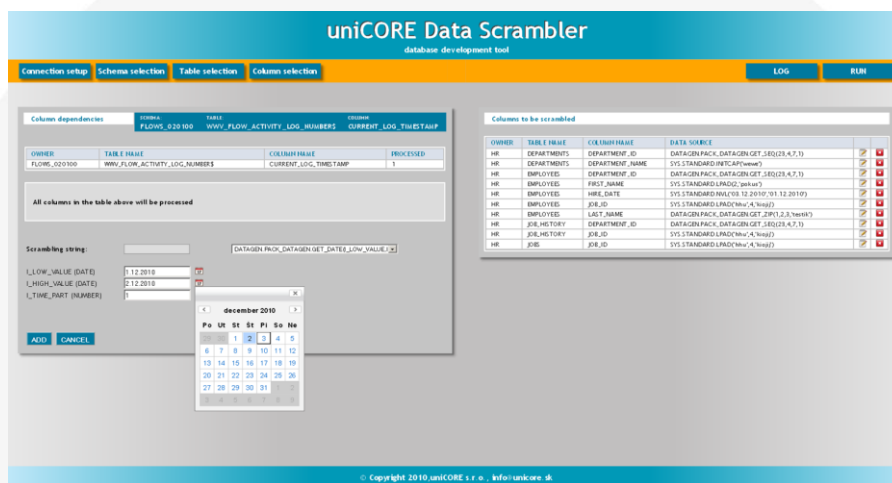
uniCORE Data Scrambler
database development tool

Connection setup | Schema selection | Table selection | Column selection | LOG | RUN

Column dependencies | SCHEMA FLOWS_020100 | TABLE WWV_FLOW_ACTIVITY_LOG_NUMBERS | COLUMN CURRENT_LOG_TIMESTAMP

| OWNER | TABLE NAME | COLUMN NAME | PROCESSED |
|---|---|---|---|
| FLOWS_020100 | WWV_FLOW_ACTIVITY_LOG_NUMBERS | CURRENT_LOG_TIMESTAMP | 1 |

All columns in the table above will be processed

Scrambling string: DATAGEN.PACK_DATAGEN.GET_DATE(I_LOW_VALUE,I

I_LOW_VALUE (DATE) 1.12.2010
I_HIGH_VALUE (DATE) 2.12.2010
I_TIME_PART (NUMBER) 1

ADD CANCEL

december 2010
| Po | Ut | St | Št | Pi | So | Ne |
|---|---|---|---|---|---|---|
| 29 | 30 | 1 | 2 | 3 | 4 | 5 |
| 6 | 7 | 8 | 9 | 10 | 11 | 12 |
| 13 | 14 | 15 | 16 | 17 | 18 | 19 |
| 20 | 21 | 22 | 23 | 24 | 25 | 26 |
| 27 | 28 | 29 | 30 | 31 | 1 | 2 |
| 3 | 4 | 5 | 6 | 7 | 8 | 9 |

Columns to be scrambled

| OWNER | TABLE NAME | COLUMN NAME | DATA SOURCE |
|---|---|---|---|
| HR | DEPARTMENTS | DEPARTMENT_ID | DATAGEN.PACK_DATAGEN.GET_SEQ(23,4,7,1) |
| HR | DEPARTMENTS | DEPARTMENT_NAME | SYS.STANDARD.INITCAP('wewe') |
| HR | EMPLOYEES | DEPARTMENT_ID | DATAGEN.PACK_DATAGEN.GET_SEQ(23,4,7,1) |
| HR | EMPLOYEES | FIRST_NAME | SYS.STANDARD.LPAD(2,'pokus') |
| HR | EMPLOYEES | HIRE_DATE | SYS.STANDARD.NVL('03.12.2010','01.12.2010') |
| HR | EMPLOYEES | JOB_ID | SYS.STANDARD.LPAD('khu',4,'kioji') |
| HR | EMPLOYEES | LAST_NAME | DATAGEN.PACK_DATAGEN.GET_ZIP(1,2,3,'testik') |
| HR | JOB_HISTORY | DEPARTMENT_ID | DATAGEN.PACK_DATAGEN.GET_SEQ(23,4,7,1) |
| HR | JOB_HISTORY | JOB_ID | SYS.STANDARD.LPAD('khu',4,'kioji') |
| HR | JOBS | JOB_ID | SYS.STANDARD.LPAD('khu',4,'kioji') |

© Copyright 2010,uniCORE s.r.o. , info@unicore.sk